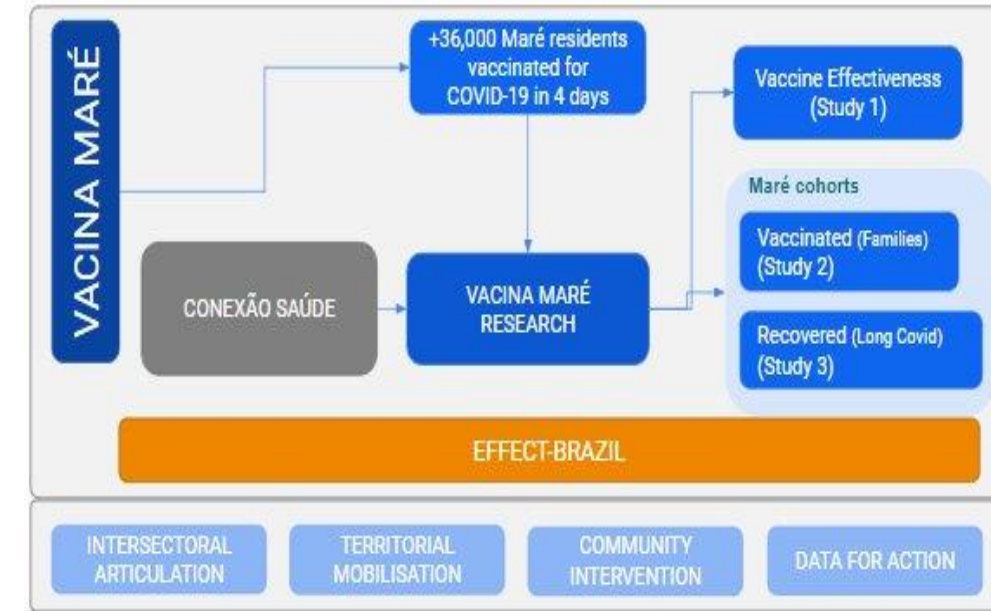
VACINA MARÉ

+36,000 Maré residents vaccinated for COVID-19 in 4 days

Vaccine Effectiveness (Study 1)

Maré cohorts

Vaccinated (Families) (Study 2)

Recovered (Long Covid) (Study 3)

CONEXÃO SAÚDE

VACINA MARÉ RESEARCH

EFFECT-BRAZIL

INTERSECTORAL ARTICULATION

TERRITORIAL MOBILISATION

COMMUNITY INTERVENTION

DATA FOR ACTION